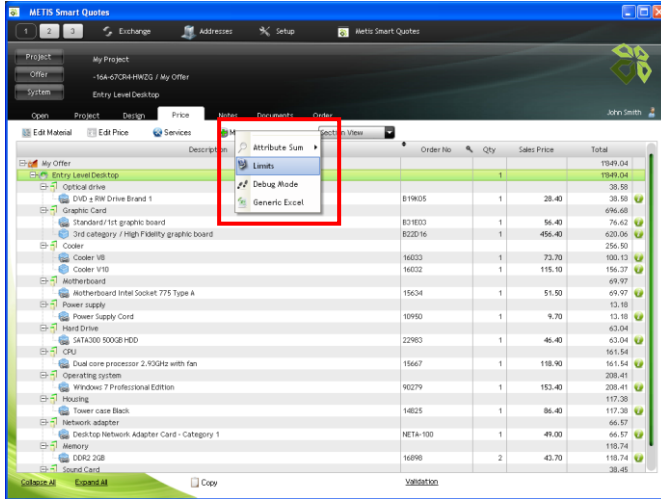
METIS Smart Quotes

1 2 3 Exchange Addresses Setup Metis Smart Quotes

Project My Project
Offer -16A-67CR4-HWZG / My Offer
System Entry Level Desktop

Open Project Design Price Notes Documents Order John Smith

Edit Material Edit Price Services M Section View

Attribute Sum
Limits
Debug Mode
Generic Excel

| Description | Order No | Qty | Sales Price | Total |
|---|---|---|---|---|
| My Offer | | | | 1949.04 |
| Entry Level Desktop | | 1 | | 1949.04 |
| Optical drive | | | | 38.58 |
| DVD ± RW Drive Brand 1 | B19K05 | 1 | 28.40 | 38.58 |
| Graphic Card | | | | 696.68 |
| Standard/1st graphic board | B31E03 | 1 | 56.40 | 76.62 |
| 3rd category / High Fidelity graphic board | B22D16 | 1 | 456.40 | 620.06 |
| Cooler | | | | 256.50 |
| Cooler V8 | 16033 | 1 | 73.70 | 100.13 |
| Cooler V10 | 16032 | 1 | 115.10 | 156.37 |
| Motherboard | | | | 69.97 |
| Motherboard Intel Socket 775 Type A | 15634 | 1 | 51.50 | 69.97 |
| Power supply | | | | 13.18 |
| Power Supply Cord | 10950 | 1 | 9.70 | 13.18 |
| Hard Drive | | | | 63.04 |
| SATA300 500GB HDD | 22983 | 1 | 46.40 | 63.04 |
| CPU | | | | 161.54 |
| Dual core processor 2.93GHz with fan | 15667 | 1 | 118.90 | 161.54 |
| Operating system | | | | 208.41 |
| Windows 7 Professional Edition | 90279 | 1 | 153.40 | 208.41 |
| Housing | | | | 117.38 |
| Tower case Black | 14825 | 1 | 86.40 | 117.38 |
| Network adapter | | | | 66.57 |
| Desktop Network Adapter Card - Category 1 | NETA-100 | 1 | 49.00 | 66.57 |
| Memory | | | | 118.74 |
| DDR2 2GB | 16898 | 2 | 43.70 | 118.74 |
| Sound Card | | | | 38.45 |

Collapse All Expand All Copy Validation